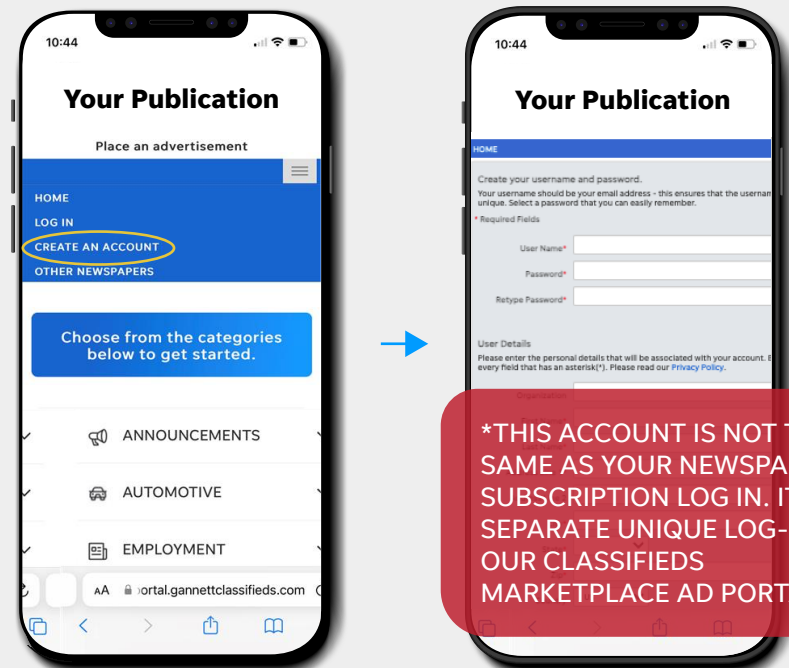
10:44

Your Publication

Place an advertisement

HOME

LOG IN

CREATE AN ACCOUNT

OTHER NEWSPAPERS

Choose from the categories below to get started.

ANNOUNCEMENTS

AUTOMOTIVE

EMPLOYMENT

AA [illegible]ortal.gannettclassifieds.com

10:44

Your Publication

HOME

Create your username and password.

Your username should be your email address - this ensures that the usernam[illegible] unique. Select a password that you can easily remember.

* Required Fields

User Name*

Password*

Retype Password*

User Details

Please enter the personal details that will be associated with your account. E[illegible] every field that has an asterisk(*). Please read our Privacy Policy.

Organization

*THIS ACCOUNT IS NOT T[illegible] SAME AS YOUR NEWSPA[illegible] SUBSCRIPTION LOG IN. IT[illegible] SEPARATE UNIQUE LOG-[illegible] OUR CLASSIFIEDS MARKETPLACE AD PORT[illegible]